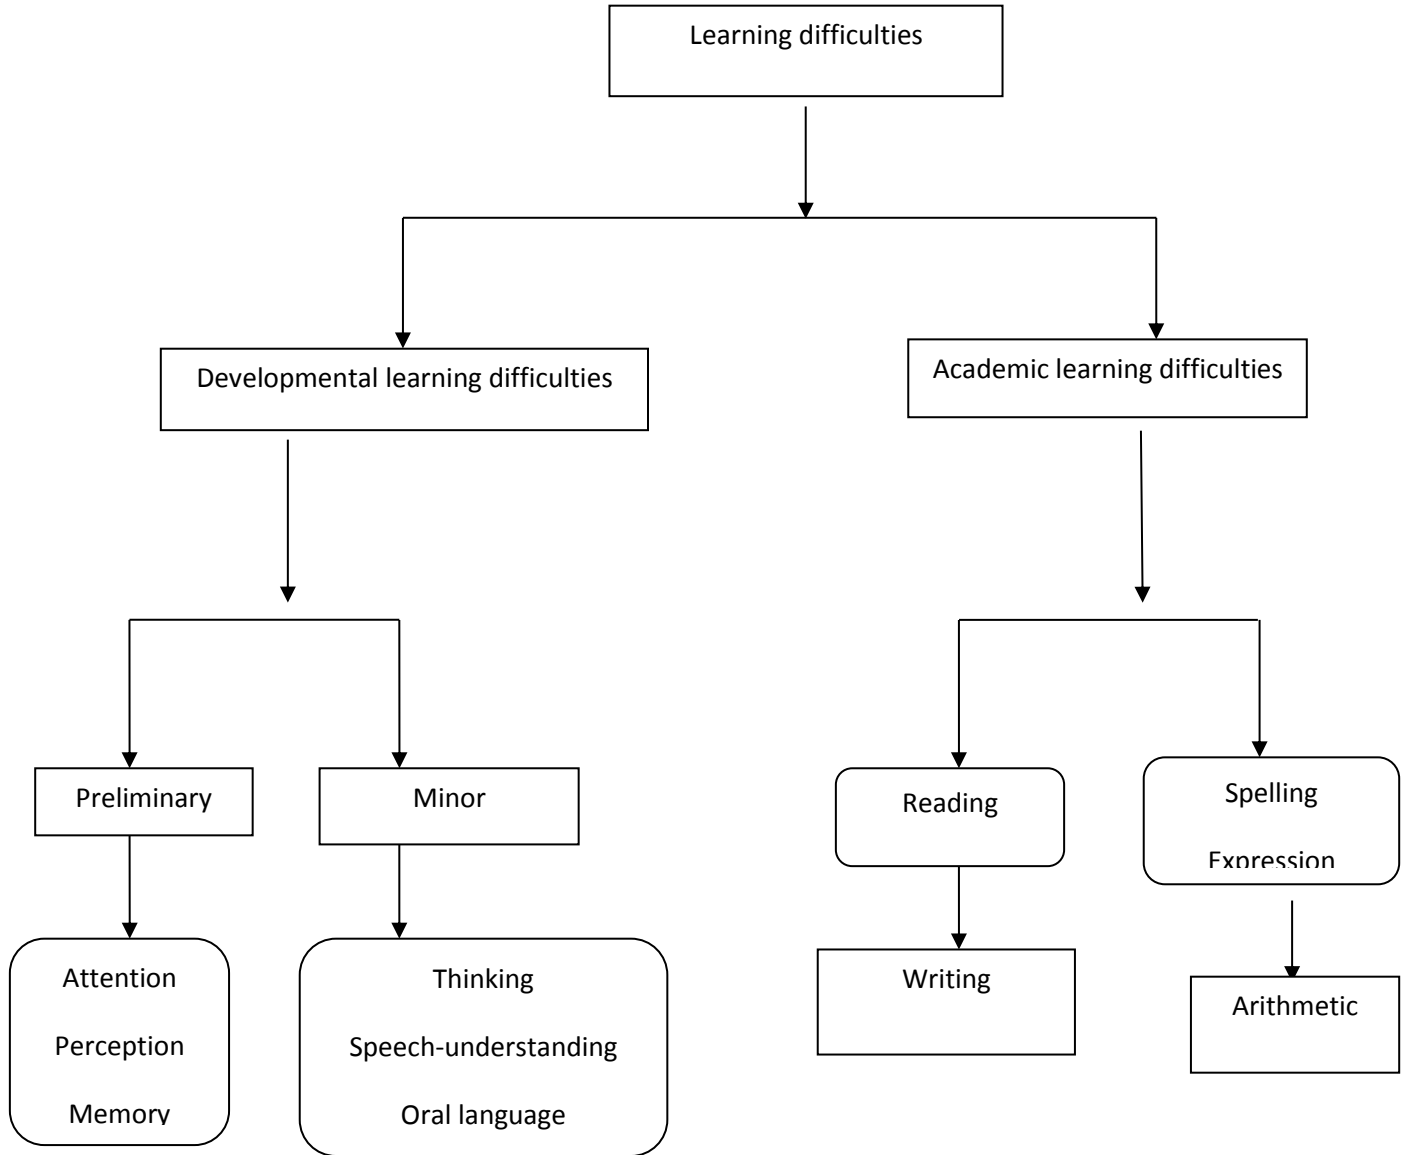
Learning difficulties

Developmental learning difficulties

Academic learning difficulties

Preliminary

Minor

Reading

Spelling

Expression

Attention

Perception

Memory

Thinking

Speech-understanding

Oral language

Writing

Arithmetic